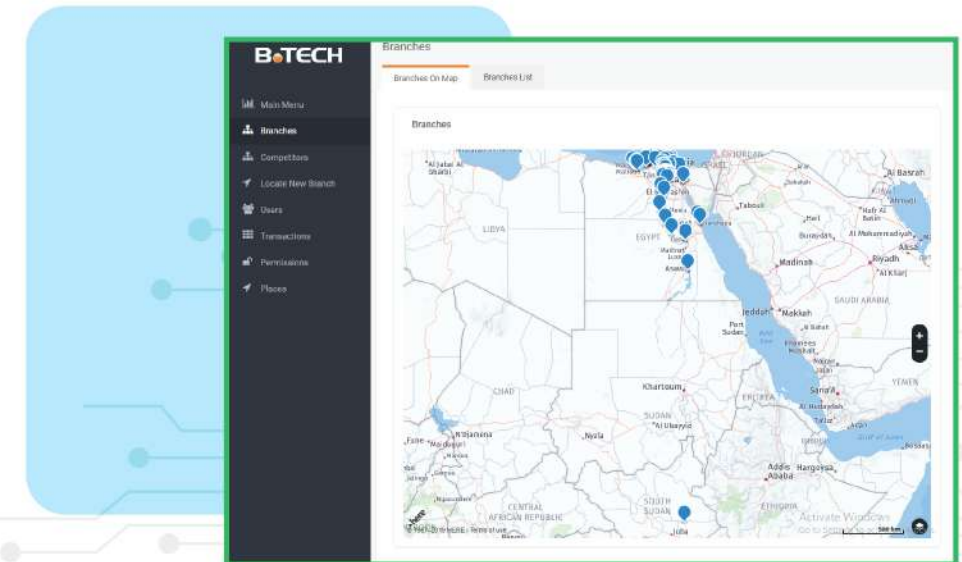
B.TECH

Main Menu
Branches
Competitors
Locate New Branch
Users
Transactions
Permissions
Places

Branches

Branches On Map
Branches List

Branches

Al Jabal Al Akhdar
LIBYA
EGYPT
Tabuk
Hail
Al Basrah
Buraydah
Al Muhammadiyah
Riyadh
Al Kharj
Madinah
SAUDI ARABIA
Jeddah
Makkah
Port Sudan
Khartoum
SUDAN
Al Ubayyid
Nyala
CHAD
N'Djamena
ERITREA
Sana'a
YEMEN
Addis Ababa
Hargeysa
ETHIOPIA
SOUTH SUDAN
Juba
CENTRAL AFRICAN REPUBLIC
Aswan
Activate Windows
Go to Settings to activate Windows.
500 km